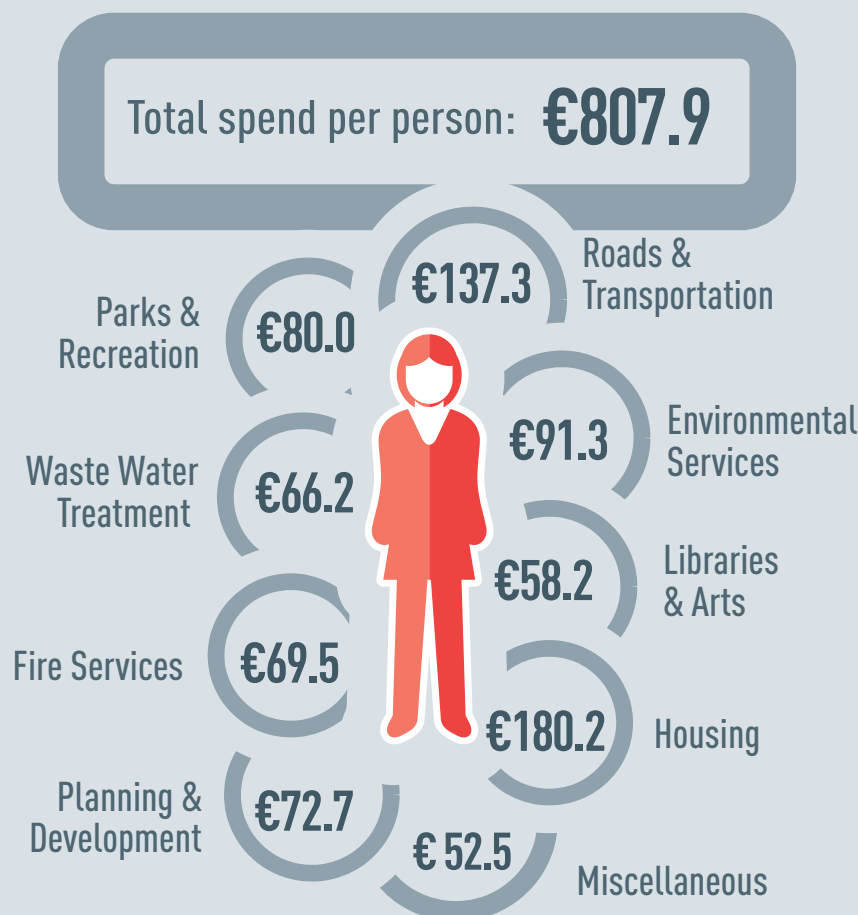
Total spend per person: €807.9

€137.3 Roads & Transportation

Parks & Recreation €80.0

€91.3 Environmental Services

Waste Water Treatment €66.2

€58.2 Libraries & Arts

Fire Services €69.5

€180.2 Housing

Planning & Development €72.7

€ 52.5 Miscellaneous